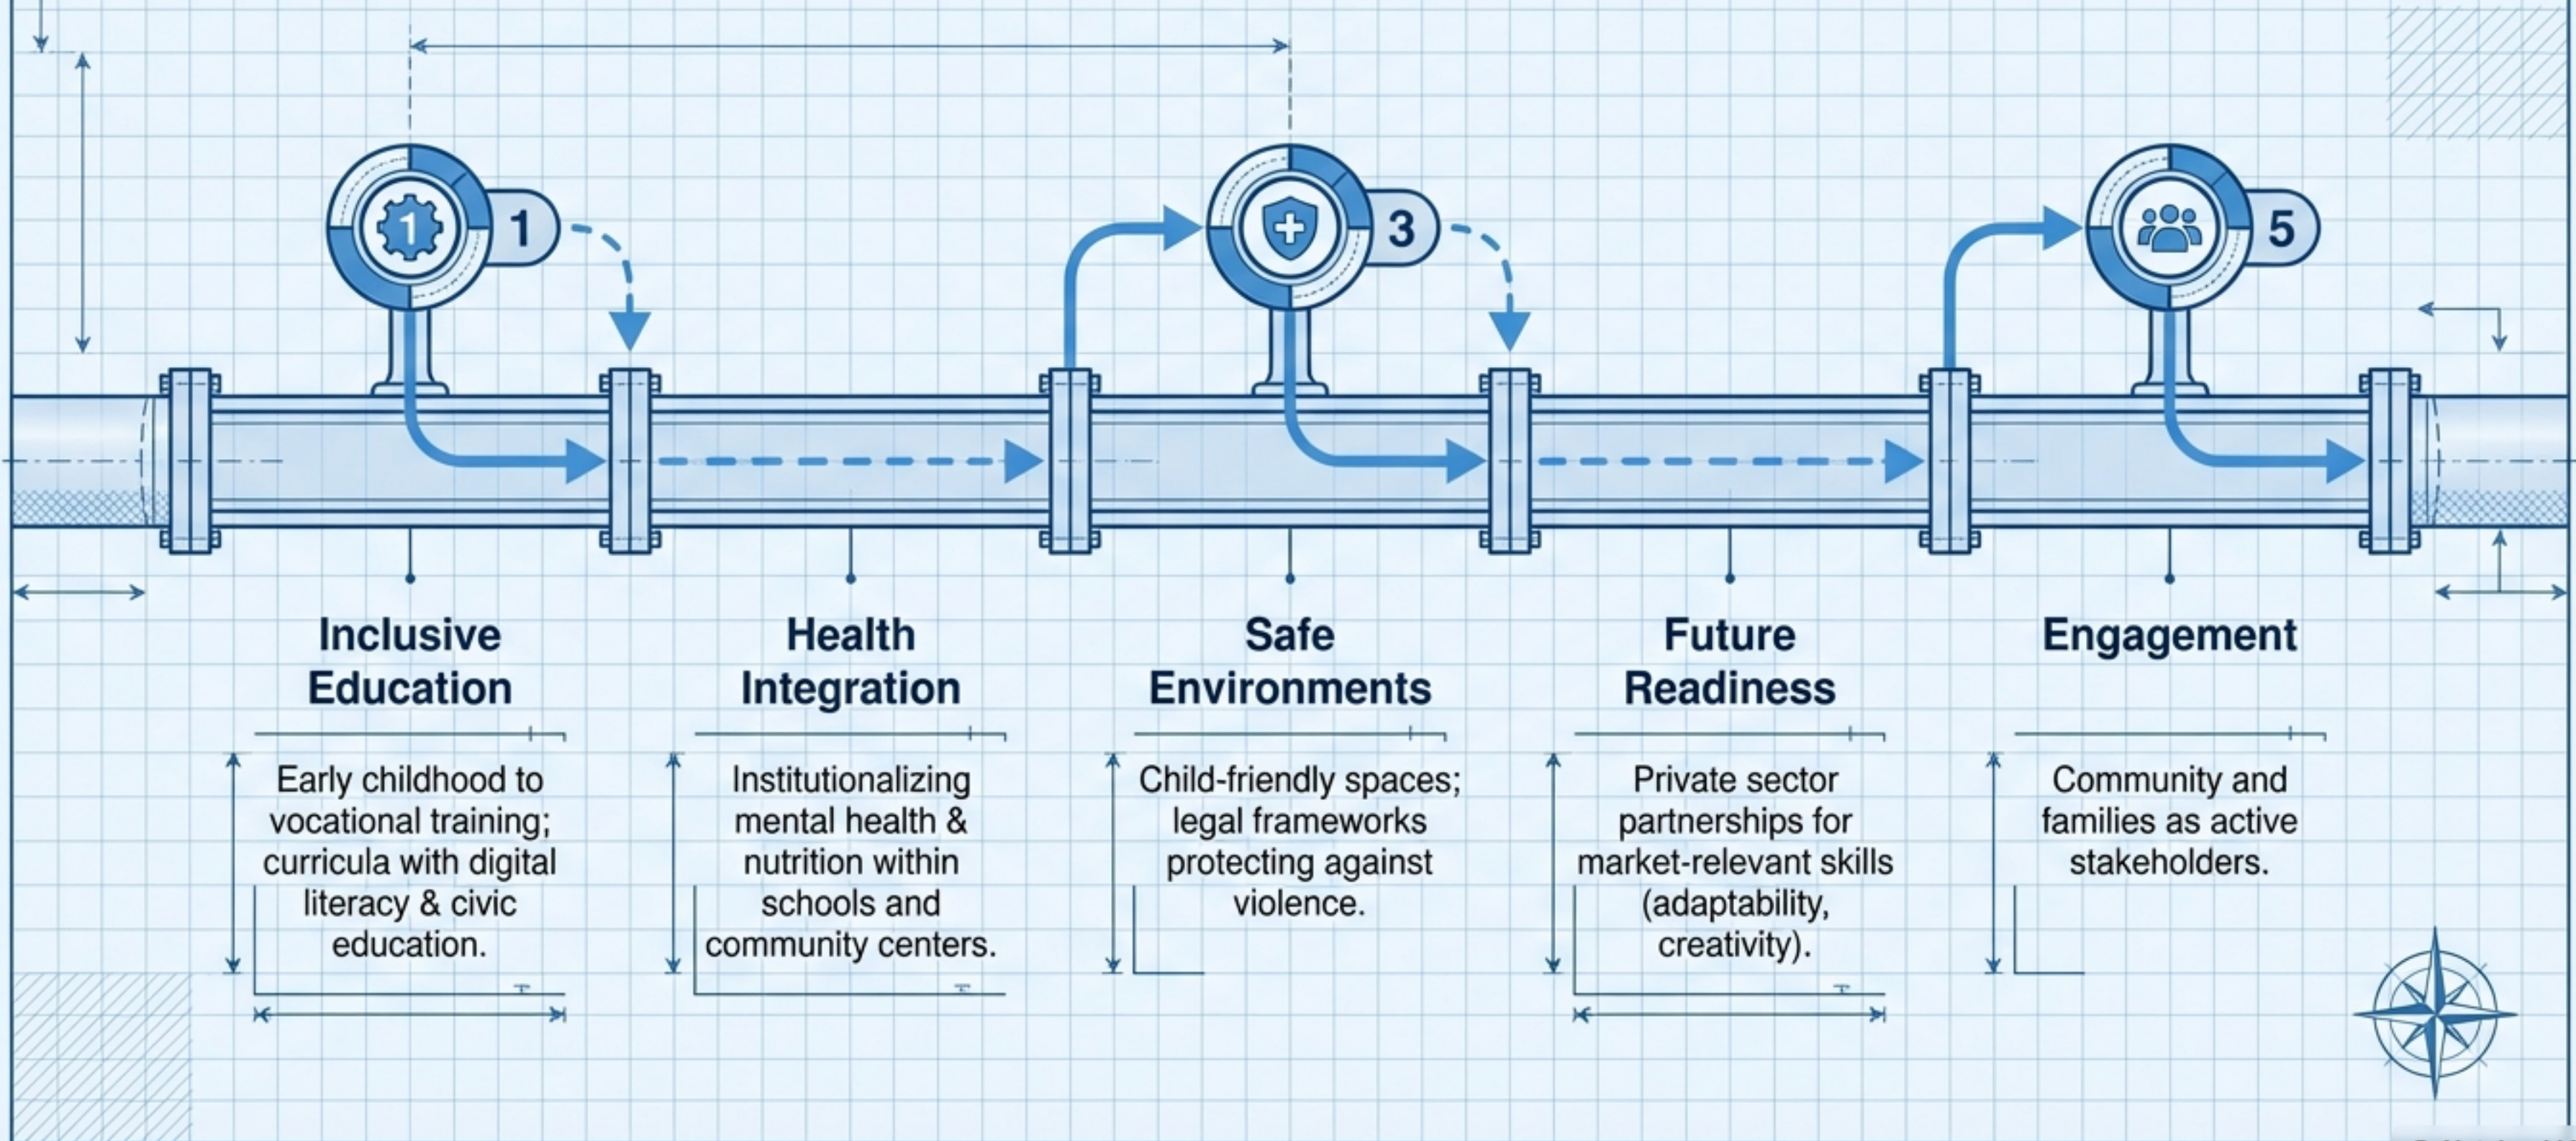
1

1

3

5

Inclusive Education

Early childhood to vocational training; curricula with digital literacy & civic education.

Health Integration

Institutionalizing mental health & nutrition within schools and community centers.

Safe Environments

Child-friendly spaces; legal frameworks protecting against violence.

Future Readiness

Private sector partnerships for market-relevant skills (adaptability, creativity).

Engagement

Community and families as active stakeholders.